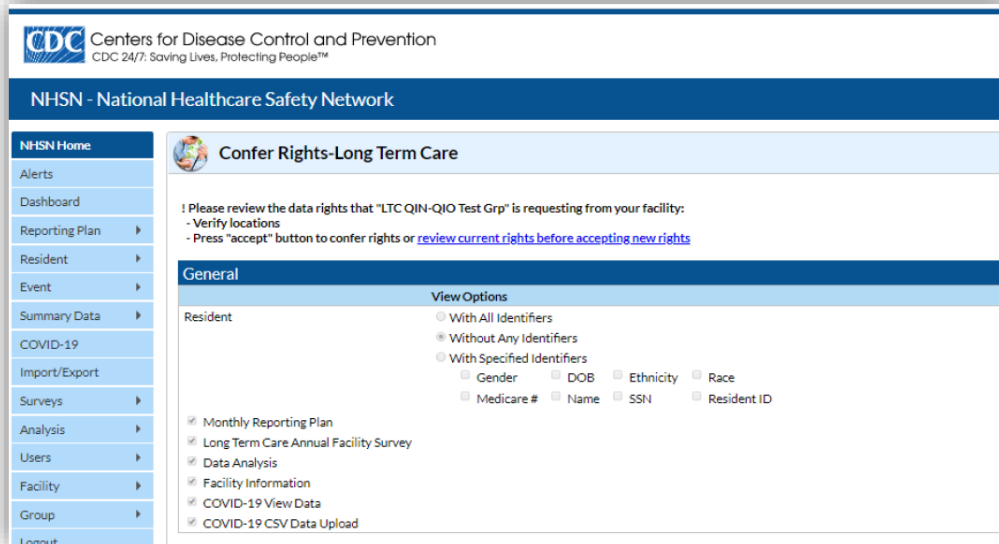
CDC Centers for Disease Control and Prevention
CDC 24/7: Saving Lives, Protecting People™

NHSN - National Healthcare Safety Network

NHSN Home
Alerts
Dashboard
Reporting Plan
Resident
Event
Summary Data
COVID-19
Import/Export
Surveys
Analysis
Users
Facility
Group
Logout

Confer Rights-Long Term Care

! Please review the data rights that "LTC QIN-QIO Test Grp" is requesting from your facility:
- Verify locations
- Press "accept" button to confer rights or review current rights before accepting new rights

General

View Options

Resident
With All Identifiers
Without Any Identifiers
With Specified Identifiers
Gender DOB Ethnicity Race
Medicare # Name SSN Resident ID

Monthly Reporting Plan
Long Term Care Annual Facility Survey
Data Analysis
Facility Information
COVID-19 View Data
COVID-19 CSV Data Upload